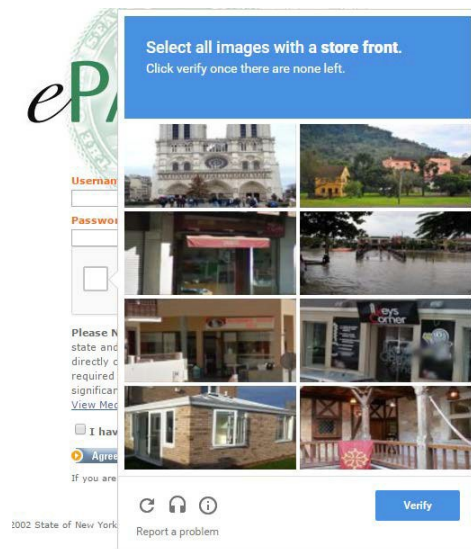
ePA

Usernam

Passwo

Please N
state and
directly c
required
significan
View Me

I hav

Agree

If you are

2002 State of New York

Select all images with a store front.
Click verify once there are none left.

eys
orner

Report a problem

Verify